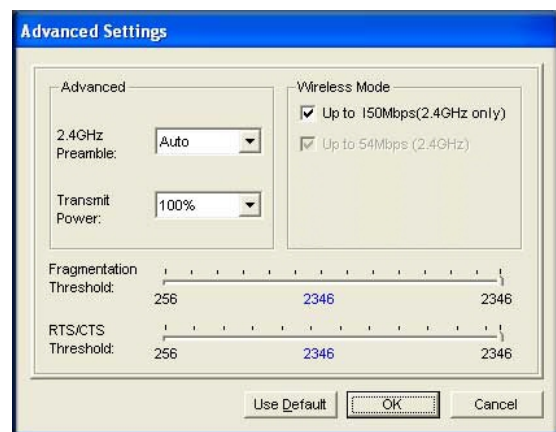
Advanced Settings

Advanced

2.4GHz Preamble: Auto

Transmit Power: 100%

Wireless Mode

Up to 150Mbps(2.4GHz only)

Up to 54Mbps (2.4GHz)

Fragmentation Threshold:
256
2346
2346

RTS/CTS Threshold:
256
2346
2346

Use Default
OK
Cancel